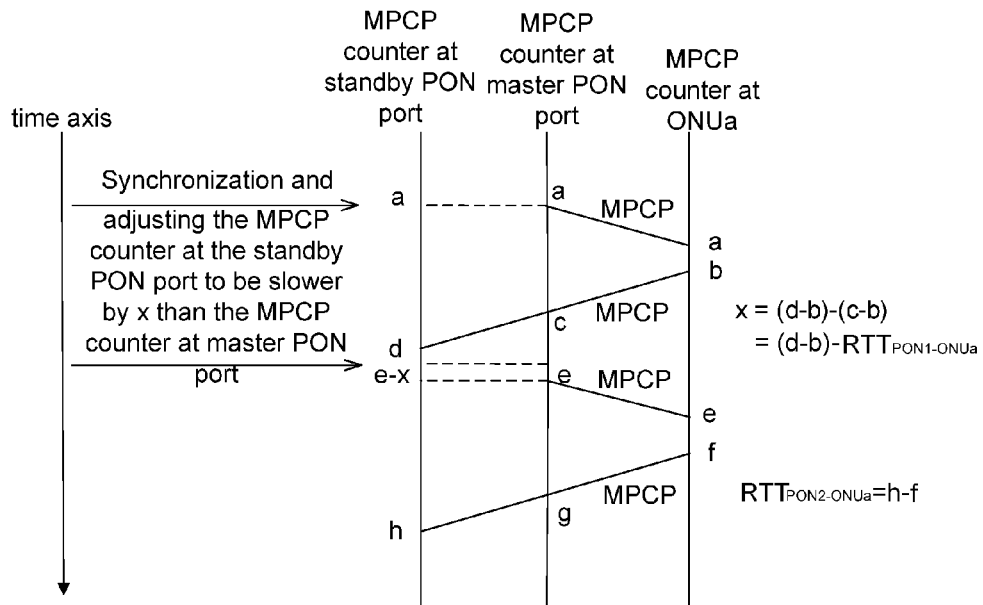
MPCP counter at standby PON port

MPCP counter at master PON port

MPCP counter at ONUa

time axis

Synchronization and adjusting the MPCP counter at the standby PON port to be slower by x than the MPCP counter at master PON port

a

a

MPCP

a

b

MPCP

c

$x = (d-b)-(c-b)$
$= (d-b)-RTT_{PON1-ONUa}$

d

e-x

e

MPCP

e

f

MPCP

$RTT_{PON2-ONUa}=h-f$

h

g